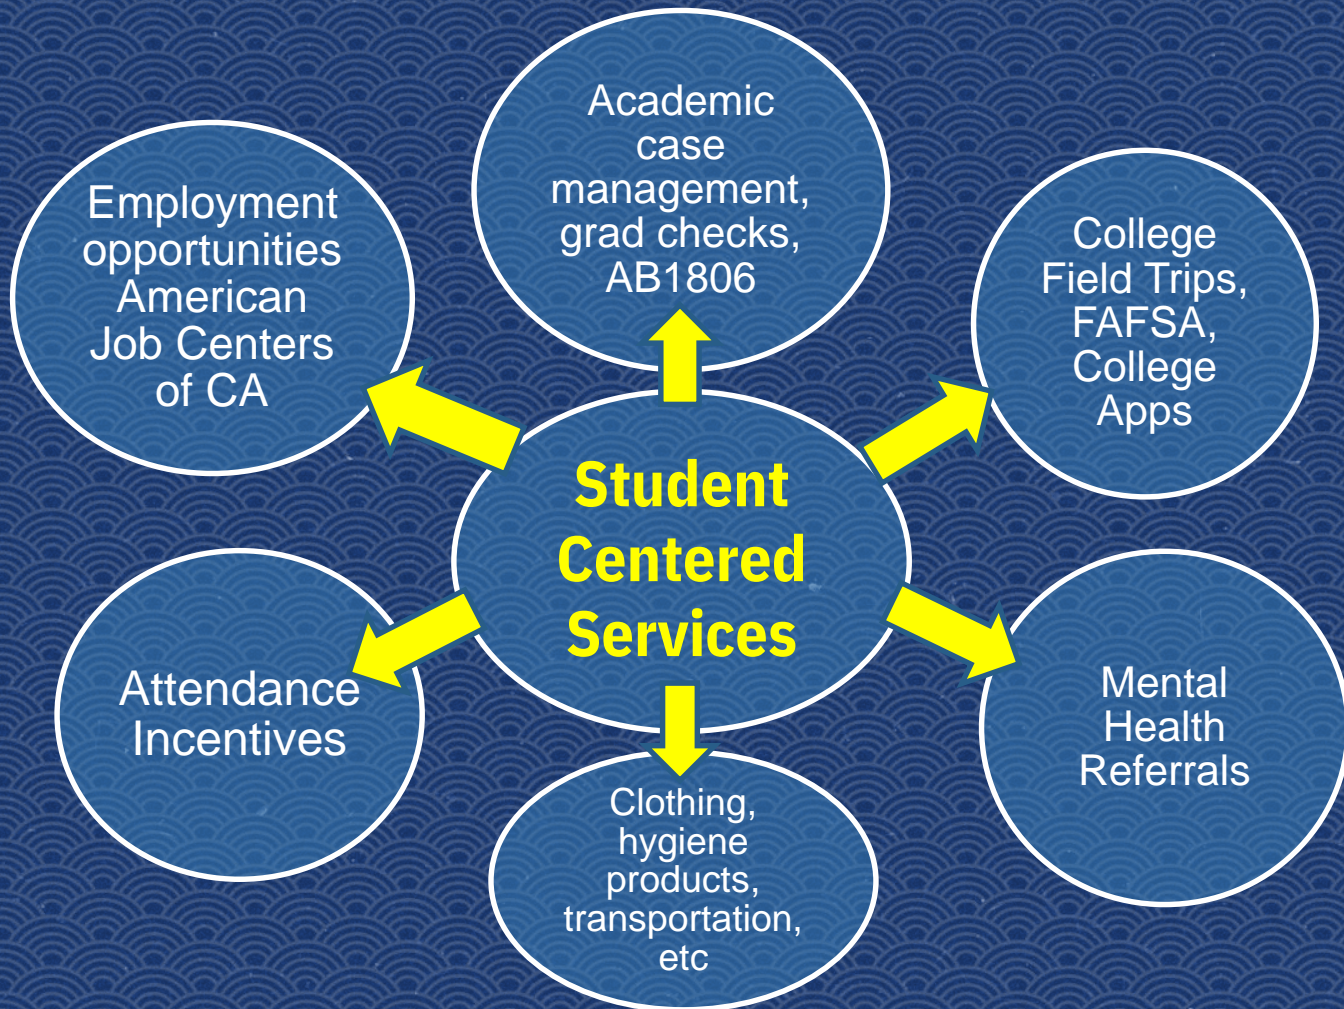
Academic case management, grad checks, AB1806

Employment opportunities American Job Centers of CA

College Field Trips, FAFSA, College Apps

Student Centered Services

Attendance Incentives

Mental Health Referrals

Clothing, hygiene products, transportation, etc